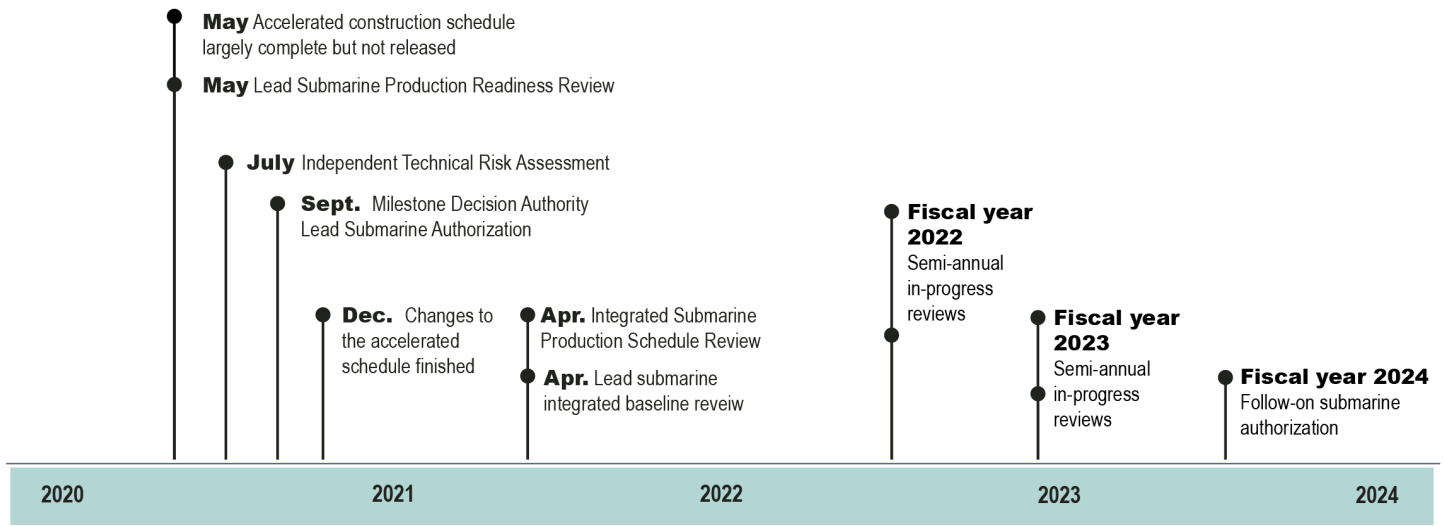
**May** Accelerated construction schedule largely complete but not released

**May** Lead Submarine Production Readiness Review

**July** Independent Technical Risk Assessment

**Sept.** Milestone Decision Authority Lead Submarine Authorization

**Dec.** Changes to the accelerated schedule finished

**Apr.** Integrated Submarine Production Schedule Review

**Apr.** Lead submarine integrated baseline reveiw

**Fiscal year 2022** Semi-annual in-progress reviews

**Fiscal year 2023** Semi-annual in-progress reviews

**Fiscal year 2024** Follow-on submarine authorization

2020

2021

2022

2023

2024